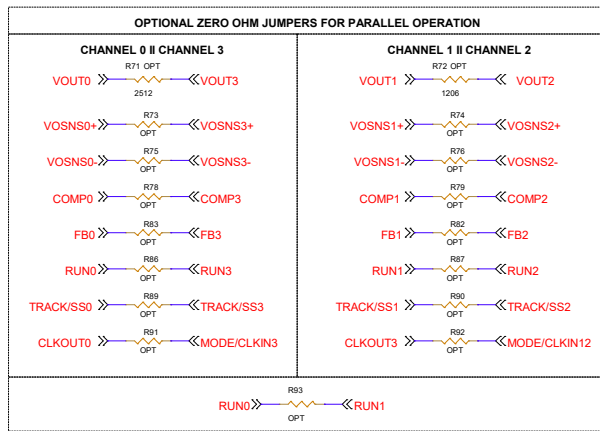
OPTIONAL ZERO OHM JUMPERS FOR PARALLEL OPERATION

CHANNEL 0 II CHANNEL 3

VOUT0 R71 OPT 2512 VOUT3

VOSNS0+ R73 OPT VOSNS3+

VOSNS0- R75 OPT VOSNS3-

COMP0 R78 OPT COMP3

FB0 R83 OPT FB3

RUN0 R86 OPT RUN3

TRACK/SS0 R89 OPT TRACK/SS3

CLKOUT0 R91 OPT MODE/CLKIN3

CHANNEL 1 II CHANNEL 2

VOUT1 R72 OPT 1206 VOUT2

VOSNS1+ R74 OPT VOSNS2+

VOSNS1- R76 OPT VOSNS2-

COMP1 R79 OPT COMP2

FB1 R82 OPT FB2

RUN1 R87 OPT RUN2

TRACK/SS1 R90 OPT TRACK/SS2

CLKOUT3 R92 OPT MODE/CLKIN12

RUN0 R93 OPT RUN1